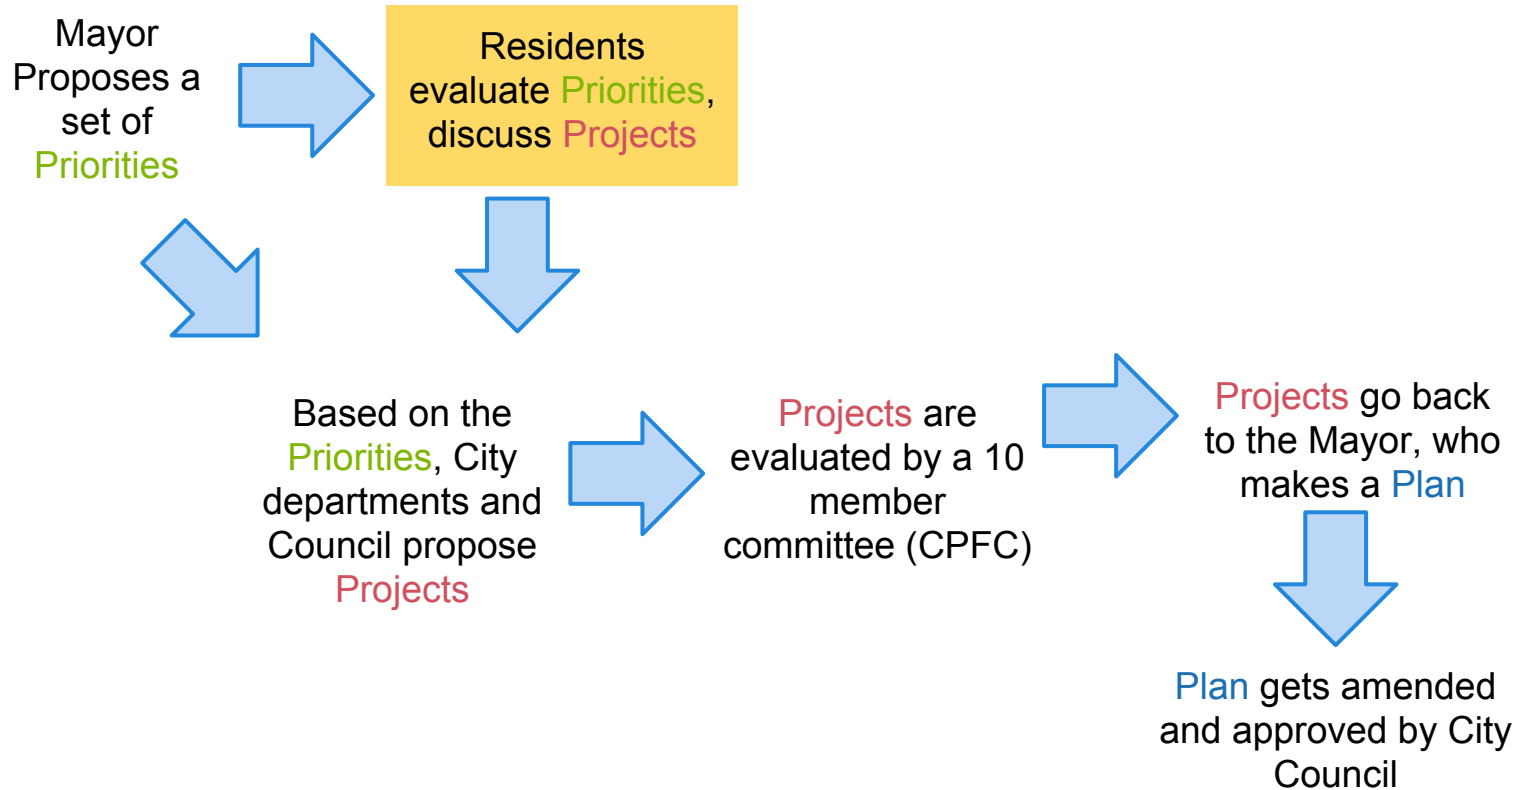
Mayor Proposes a set of Priorities

Residents evaluate Priorities, discuss Projects

Based on the Priorities, City departments and Council propose Projects

Projects are evaluated by a 10 member committee (CPFC)

Projects go back to the Mayor, who makes a Plan

Plan gets amended and approved by City Council